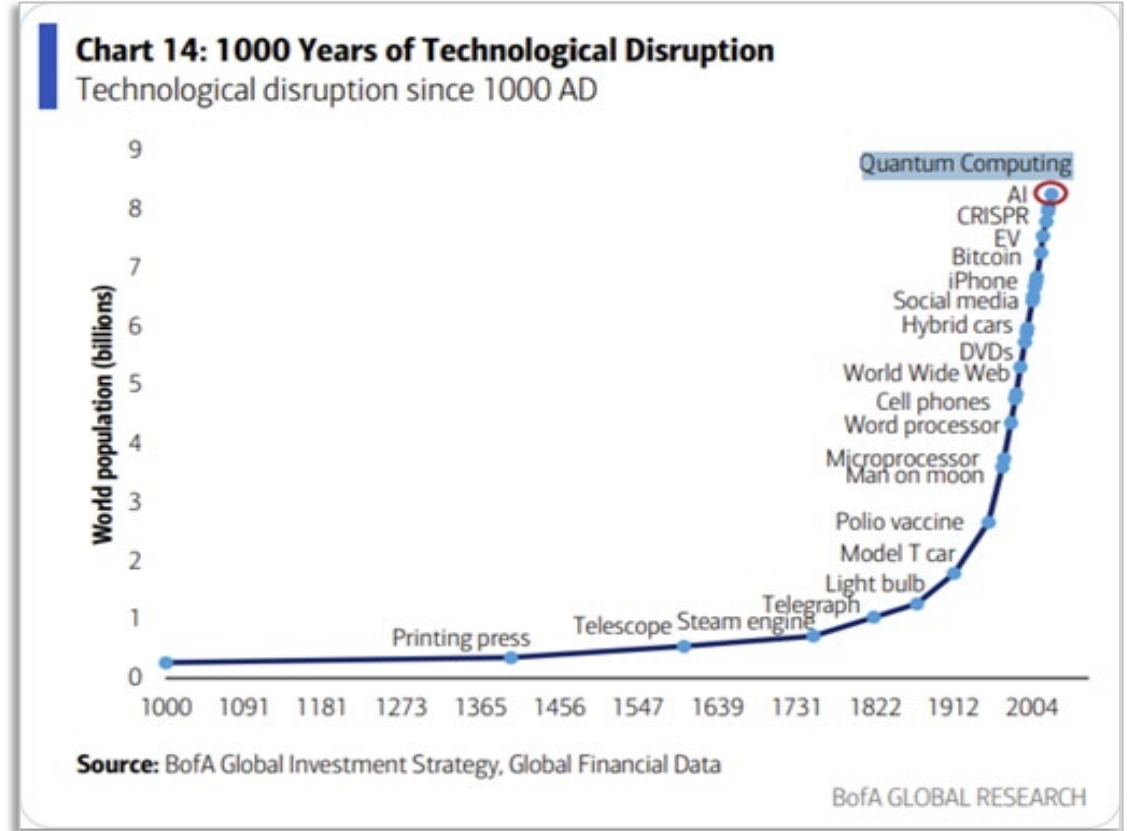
Chart 14: 1000 Years of Technological Disruption
Technological disruption since 1000 AD

World population (billions)

9
8
7
6
5
4
3
2
1
0

Quantum Computing
AI
CRISPR
EV
Bitcoin
iPhone
Social media
Hybrid cars
DVDs
World Wide Web
Cell phones
Word processor
Microprocessor
Man on moon
Polio vaccine
Model T car
Light bulb
Telegraph
Steam engine
Telescope
Printing press

1000 1091 1181 1273 1365 1456 1547 1639 1731 1822 1912 2004

Source: BofA Global Investment Strategy, Global Financial Data

BofA GLOBAL RESEARCH